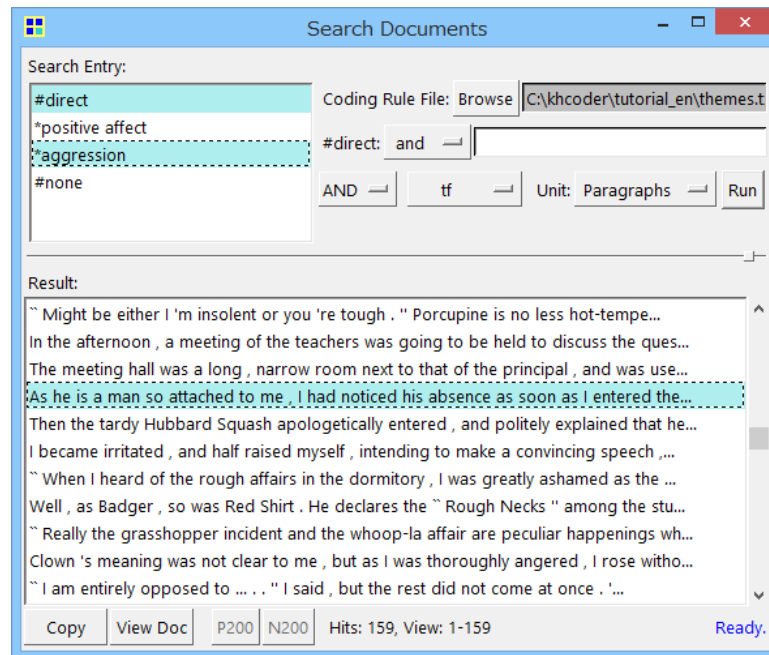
Search Documents

Search Entry:

#direct
*positive affect
*aggression
#none

Coding Rule File: Browse C:\khcoder\tutorial_en\themes.t

#direct: and

AND tf Unit: Paragraphs Run

Result:

`` Might be either I 'm insolent or you 're tough . '' Porcupine is no less hot-tempe...
In the afternoon , a meeting of the teachers was going to be held to discuss the ques...
The meeting hall was a long , narrow room next to that of the principal , and was use...
As he is a man so attached to me , I had noticed his absence as soon as I entered the...
Then the tardy Hubbard Squash apologetically entered , and politely explained that he...
I became irritated , and half raised myself , intending to make a convincing speech ,...
`` When I heard of the rough affairs in the dormitory , I was greatly ashamed as the ...
Well , as Badger , so was Red Shirt . He declares the `` Rough Necks '' among the stu...
`` Really the grasshopper incident and the whoop-la affair are peculiar happenings wh...
Clown 's meaning was not clear to me , but as I was thoroughly angered , I rose witho...
`` I am entirely opposed to ... . . '' I said , but the rest did not come at once . '...

Copy View Doc P200 N200 Hits: 159, View: 1-159 Ready.